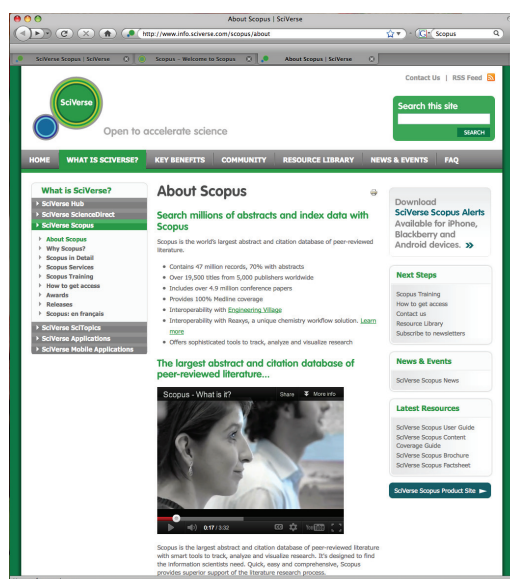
About Scopus | SciVerse

http://www.info.sciverse.com/scopus/about

Scopus

SciVerse Scopus | SciVerse

Scopus - Welcome to Scopus

About Scopus | SciVerse

Contact Us | RSS Feed

SciVerse

Open to accelerate science

Search this site

SEARCH

HOME | WHAT IS SCIVERSE? | KEY BENEFITS | COMMUNITY | RESOURCE LIBRARY | NEWS & EVENTS | FAQ

What is SciVerse?

SciVerse Hub
SciVerse ScienceDirect
SciVerse Scopus
About Scopus
Why Scopus?
Scopus in Detail
Scopus Services
Scopus Training
How to get access
Awards
Releases
Scopus: en français
SciVerse SciTopics
SciVerse Applications
SciVerse Mobile Applications

About Scopus

Search millions of abstracts and index data with Scopus

Scopus is the world's largest abstract and citation database of peer-reviewed literature.

- Contains 47 million records, 70% with abstracts
- Over 19,500 titles from 5,000 publishers worldwide
- Includes over 4.9 million conference papers
- Provides 100% Medline coverage
- Interoperability with Engineering Village
- Interoperability with Reaxys, a unique chemistry workflow solution. Learn more
- Offers sophisticated tools to track, analyze and visualize research

The largest abstract and citation database of peer-reviewed literature...

Scopus - What is it?

Share

More info

0:17 / 3:32

Scopus is the largest abstract and citation database of peer-reviewed literature with smart tools to track, analyze and visualize research. It's designed to find the information scientists need. Quick, easy and comprehensive, Scopus provides superior support of the literature research process.

Download SciVerse Scopus Alerts Available for iPhone, Blackberry and Android devices. »

Next Steps

Scopus Training
How to get access
Contact us
Resource Library
Subscribe to newsletters

News & Events

SciVerse Scopus News

Latest Resources

SciVerse Scopus User Guide
SciVerse Scopus Content Coverage Guide
SciVerse Scopus Brochure
SciVerse Scopus Factsheet

SciVerse Scopus Product Site